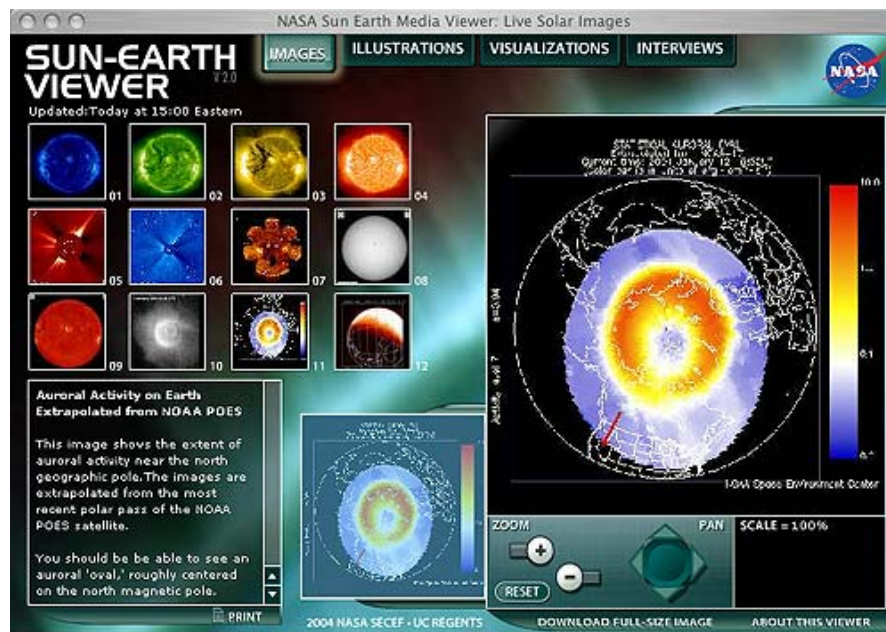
NASA Sun Earth Media Viewer: Live Solar Images

SUN-EARTH VIEWER V2.0

IMAGES ILLUSTRATIONS VISUALIZATIONS INTERVIEWS

NASA

Updated:Today at 15:00 Eastern

01 02 03 04 05 06 07 08 09 10 11 12

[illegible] AURORAL OVAL
Current time: 2001 Jan 12 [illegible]

10.0

1.

0.1

NOAA Space Environment Center

Auroral Activity on Earth Extrapolated from NOAA POES

This image shows the extent of auroral activity near the north geographic pole. The images are extrapolated from the most recent polar pass of the NOAA POES satellite.

You should be be able to see an auroral 'oval,' roughly centered on the north magnetic pole.

PRINT

ZOOM

PAN

SCALE = 100%

RESET

2004 NASA SECEF • UC REGENTS

DOWNLOAD FULL-SIZE IMAGE

ABOUT THIS VIEWER